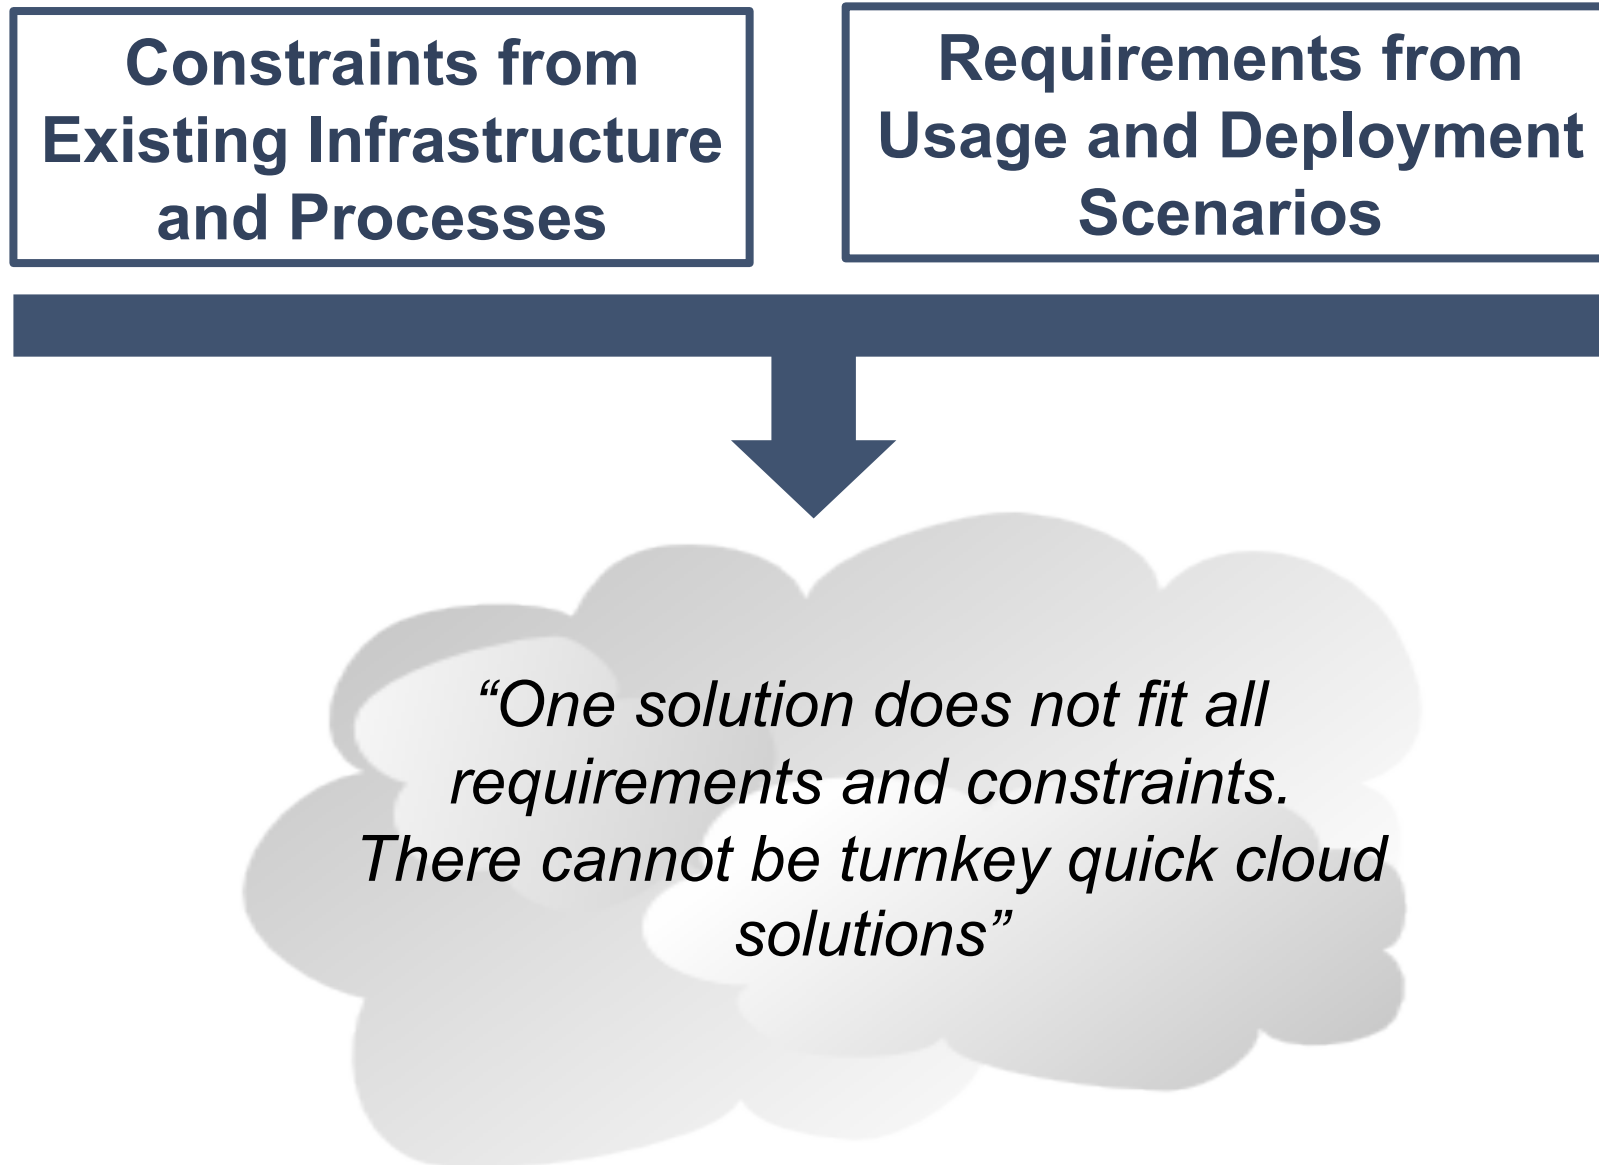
Constraints from Existing Infrastructure and Processes

Requirements from Usage and Deployment Scenarios

“One solution does not fit all requirements and constraints. There cannot be turnkey quick cloud solutions”